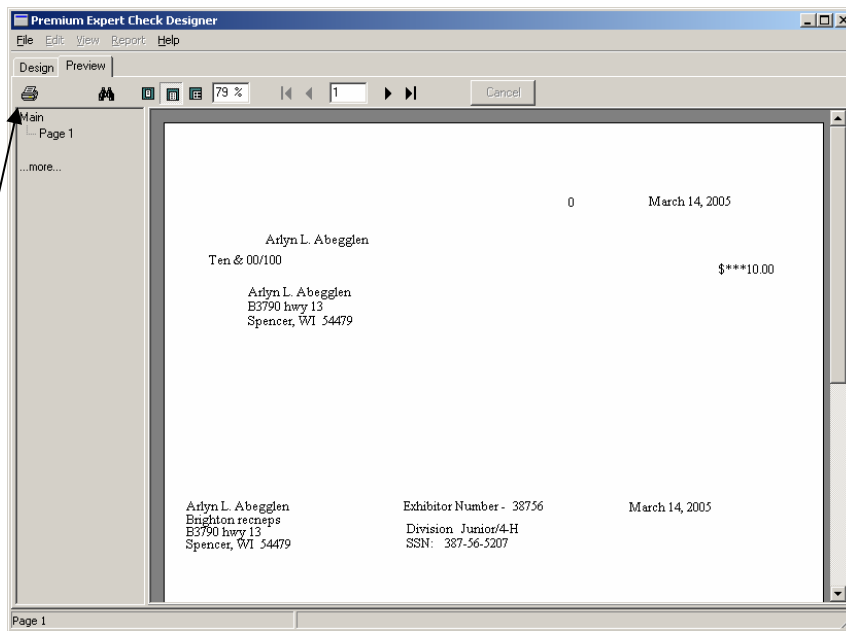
Premium Expert Check Designer

File Edit View Report Help

Design Preview

79 %

1

Cancel

Main
Page 1

...more...

0

March 14, 2005

Arlyn L. Abegglen

Ten & 00/100

$***10.00

Arlyn L. Abegglen
B3790 hwy 13
Spencer, WI 54479

Arlyn L. Abegglen
Brighton recneps
B3790 hwy 13
Spencer, WI 54479

Exhibitor Number - 38756

Division Junior/4-H
SSN: 387-56-5207

March 14, 2005

Page 1